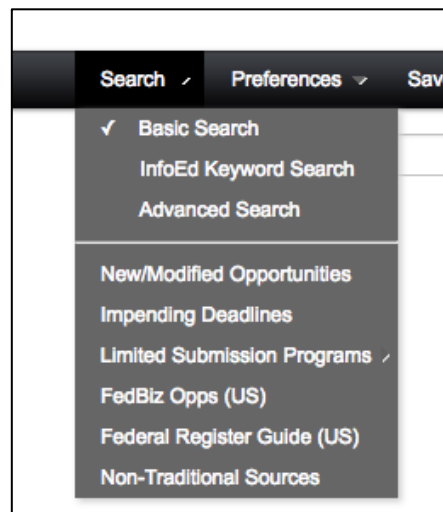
Search Preferences Sav

✓ Basic Search
InfoEd Keyword Search
Advanced Search

New/Modified Opportunities
Impending Deadlines
Limited Submission Programs
FedBiz Opps (US)
Federal Register Guide (US)
Non-Traditional Sources